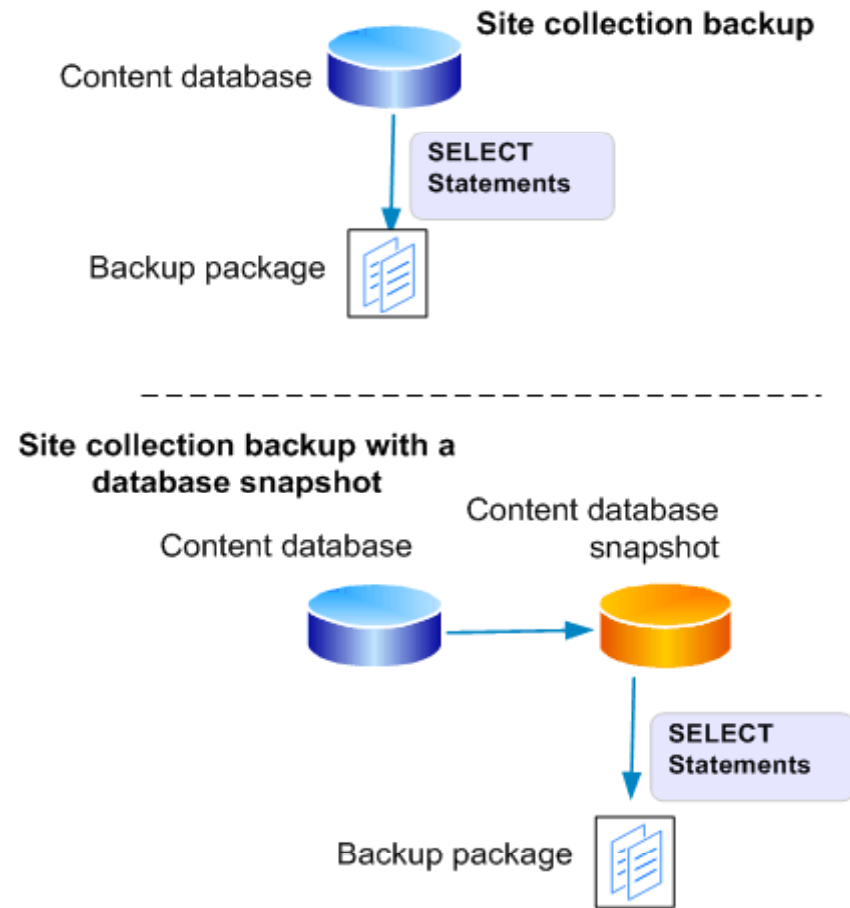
Site collection backup

Content database

SELECT Statements

Backup package

Site collection backup with a database snapshot

Content database

Content database snapshot

SELECT Statements

Backup package